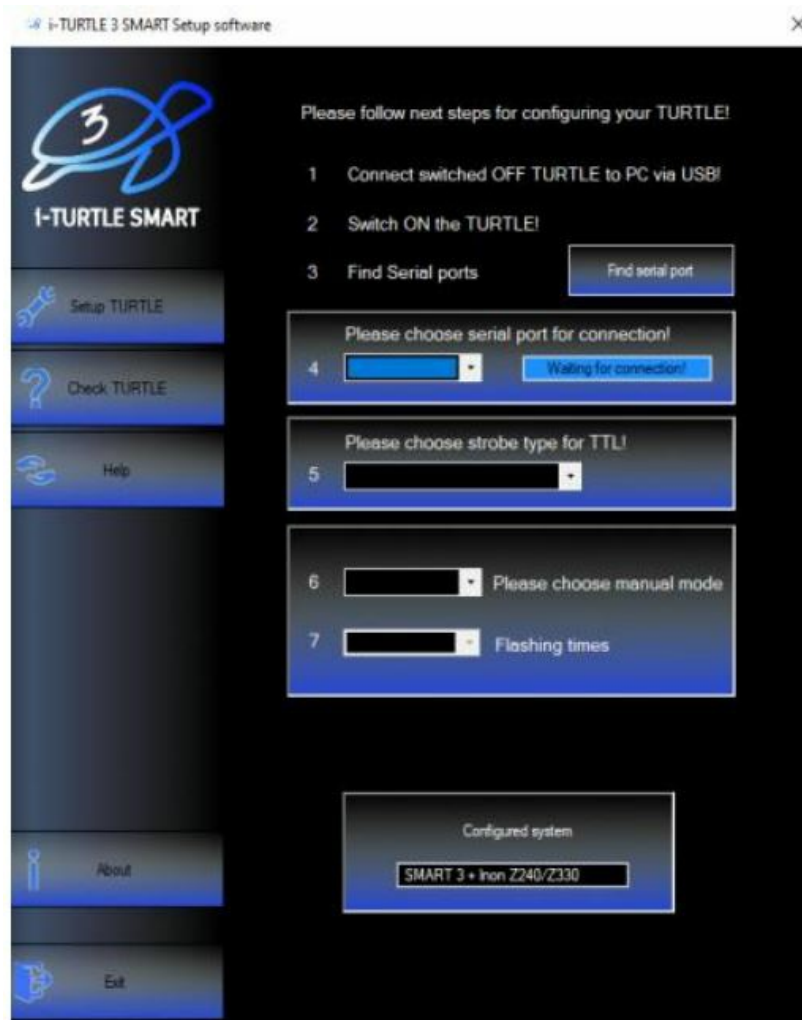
i-TURTLE 3 SMART Setup software

×

3

I-TURTLE SMART

Setup TURTLE

Check TURTLE

Help

About

Exit

Please follow next steps for configuring your TURTLE!

1 Connect switched OFF TURTLE to PC via USB!

2 Switch ON the TURTLE!

3 Find Serial ports

Find serial port

Please choose serial port for connection!

4

Waiting for connection!

Please choose strobe type for TTL!

5

6 Please choose manual mode

7 Flashing times

Configured system

SMART 3 + Inon Z240/Z330